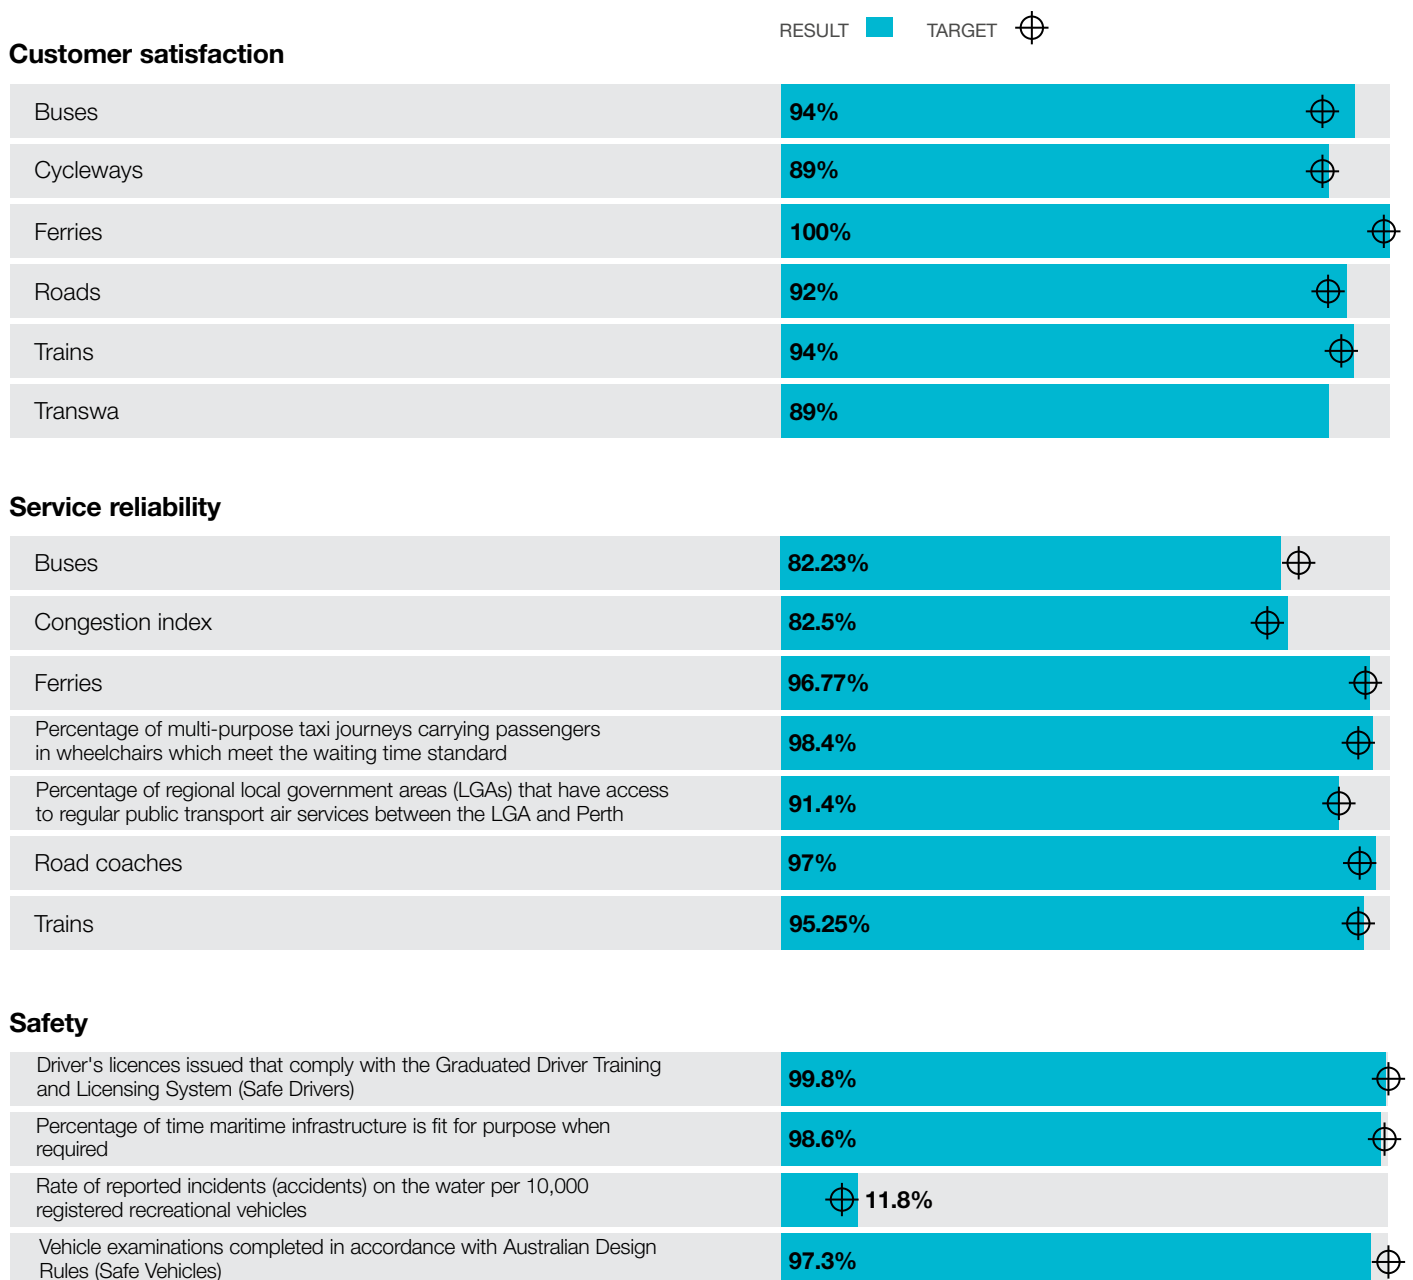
RESULT TARGET

Customer satisfaction

| | |
|---|---|
| Buses | 94% |
| Cycleways | 89% |
| Ferries | 100% |
| Roads | 92% |
| Trains | 94% |
| Transwa | 89% |

Service reliability

| | |
|---|---|
| Buses | 82.23% |
| Congestion index | 82.5% |
| Ferries | 96.77% |
| Percentage of multi-purpose taxi journeys carrying passengers in wheelchairs which meet the waiting time standard | 98.4% |
| Percentage of regional local government areas (LGAs) that have access to regular public transport air services between the LGA and Perth | 91.4% |
| Road coaches | 97% |
| Trains | 95.25% |

Safety

| | |
|---|---|
| Driver's licences issued that comply with the Graduated Driver Training and Licensing System (Safe Drivers) | 99.8% |
| Percentage of time maritime infrastructure is fit for purpose when required | 98.6% |
| Rate of reported incidents (accidents) on the water per 10,000 registered recreational vehicles | 11.8% |
| Vehicle examinations completed in accordance with Australian Design Rules (Safe Vehicles) | 97.3% |